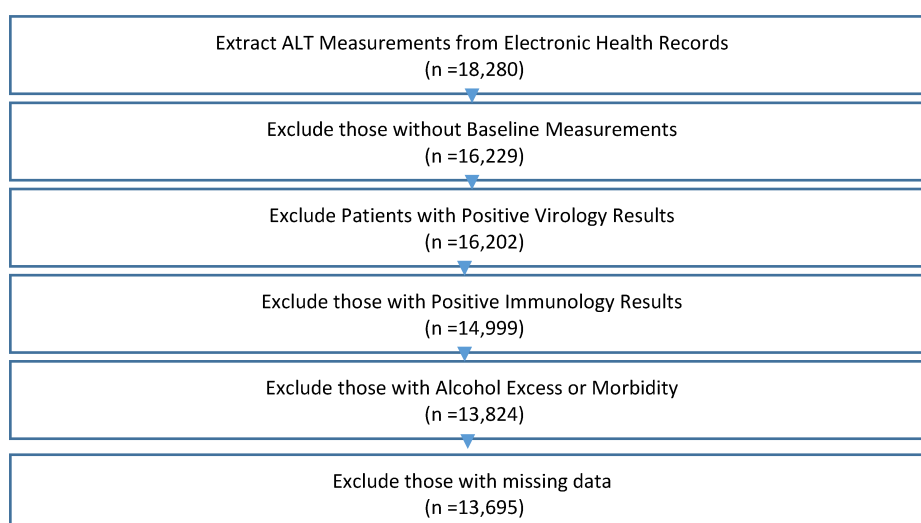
Extract ALT Measurements from Electronic Health Records
(n =18,280)

Exclude those without Baseline Measurements
(n =16,229)

Exclude Patients with Positive Virology Results
(n =16,202)

Exclude those with Positive Immunology Results
(n =14,999)

Exclude those with Alcohol Excess or Morbidity
(n =13,824)

Exclude those with missing data
(n =13,695)